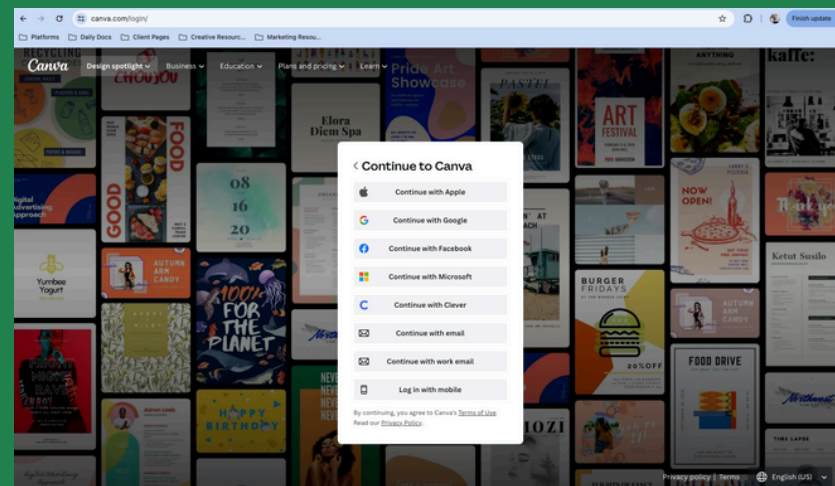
canva.com/login/

Finish update

Platforms Daily Docs Client Pages Creative Resourc... Marketing Resou...

Canva Design spotlight Business Education Plans and pricing Learn

RECYCLING

Pride Art Showcase

PASTEL

Elora Diem Spa

ART FESTIVAL

kaffe:

FOOD

GOOD

08 16 20

NOW OPEN!

Digital Advertising Approach

Yumbee Yogurt

AUTUMN ARM CANDY

100% FOR THE PLANET

BURGER FRIDAYS

20% OFF

Ketut Susilo

AUTUMN ARM CANDY

FOOD DRIVE

HAPPY BIRTHDAY

NEVER

MOZI

TIME LAPSE

Continue to Canva

Continue with Apple

Continue with Google

Continue with Facebook

Continue with Microsoft

Continue with Clever

Continue with email

Continue with work email

Log in with mobile

By continuing, you agree to Canva's Terms of Use. Read our Privacy Policy.

Privacy policy | Terms English (US)